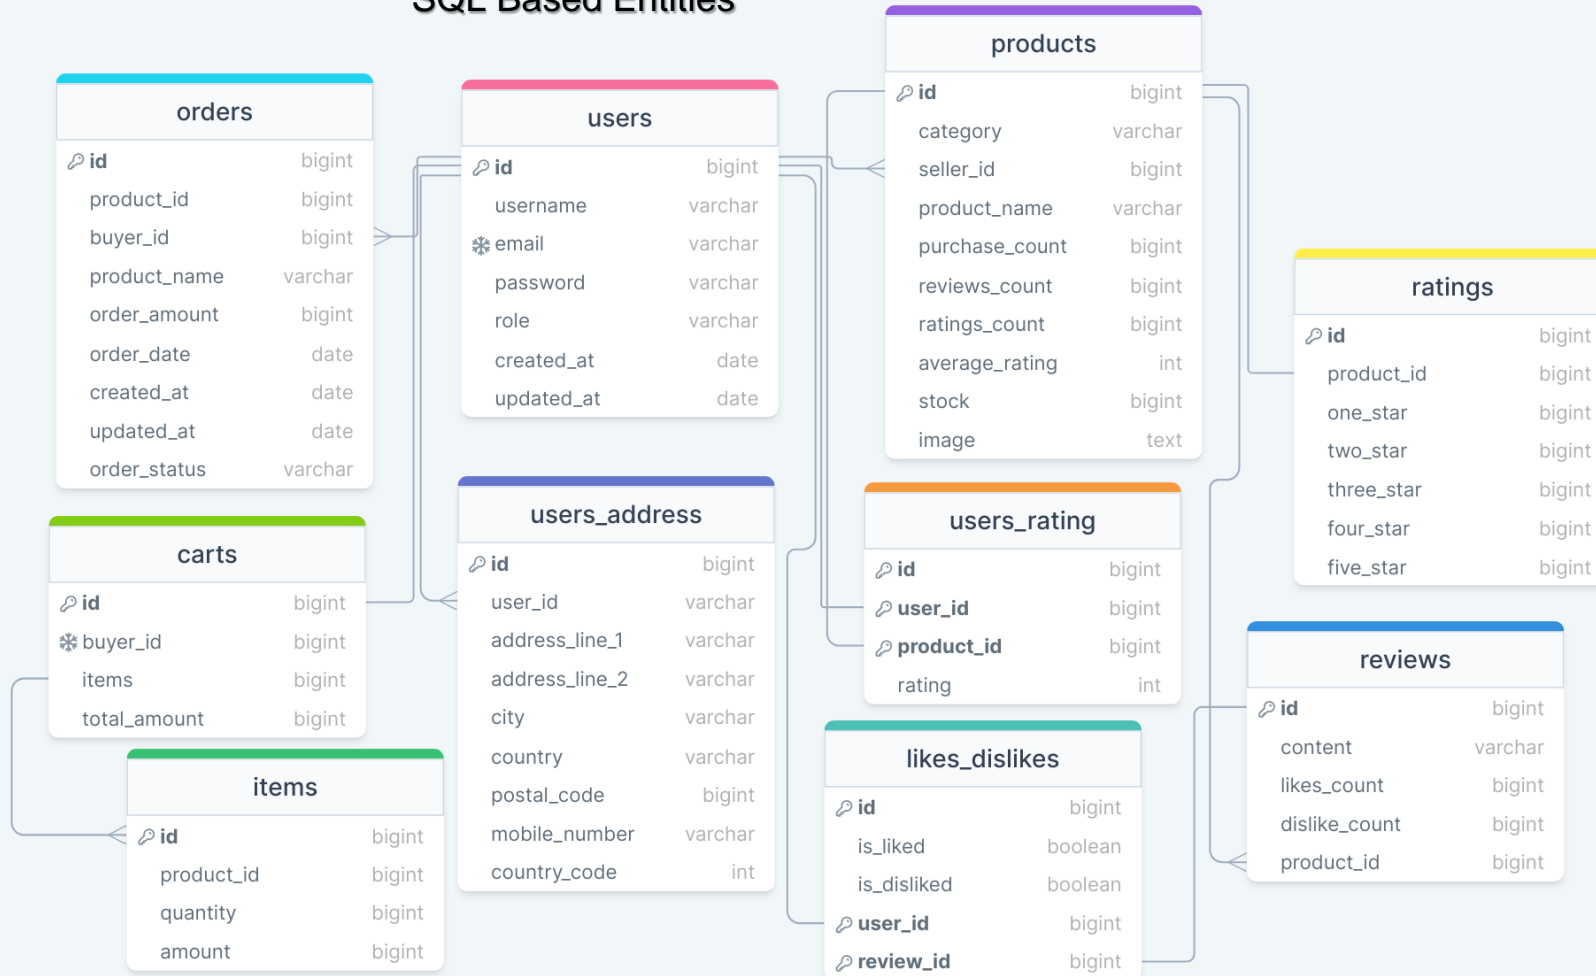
SQL Based Entities

orders

| | |
|---|---|
| id | bigint |
| product_id | bigint |
| buyer_id | bigint |
| product_name | varchar |
| order_amount | bigint |
| order_date | date |
| created_at | date |
| updated_at | date |
| order_status | varchar |

users

| | |
|---|---|
| id | bigint |
| username | varchar |
| email | varchar |
| password | varchar |
| role | varchar |
| created_at | date |
| updated_at | date |

products

| | |
|---|---|
| id | bigint |
| category | varchar |
| seller_id | bigint |
| product_name | varchar |
| purchase_count | bigint |
| reviews_count | bigint |
| ratings_count | bigint |
| average_rating | int |
| stock | bigint |
| image | text |

ratings

| | |
|---|---|
| id | bigint |
| product_id | bigint |
| one_star | bigint |
| two_star | bigint |
| three_star | bigint |
| four_star | bigint |
| five_star | bigint |

carts

| | |
|---|---|
| id | bigint |
| buyer_id | bigint |
| items | bigint |
| total_amount | bigint |

users_address

| | |
|---|---|
| id | bigint |
| user_id | varchar |
| address_line_1 | varchar |
| address_line_2 | varchar |
| city | varchar |
| country | varchar |
| postal_code | bigint |
| mobile_number | varchar |
| country_code | int |

users_rating

| | |
|---|---|
| id | bigint |
| user_id | bigint |
| product_id | bigint |
| rating | int |

reviews

| | |
|---|---|
| id | bigint |
| content | varchar |
| likes_count | bigint |
| dislike_count | bigint |
| product_id | bigint |

items

| | |
|---|---|
| id | bigint |
| product_id | bigint |
| quantity | bigint |
| amount | bigint |

likes_dislikes

| | |
|---|---|
| id | bigint |
| is_liked | boolean |
| is_disliked | boolean |
| user_id | bigint |
| review_id | bigint |